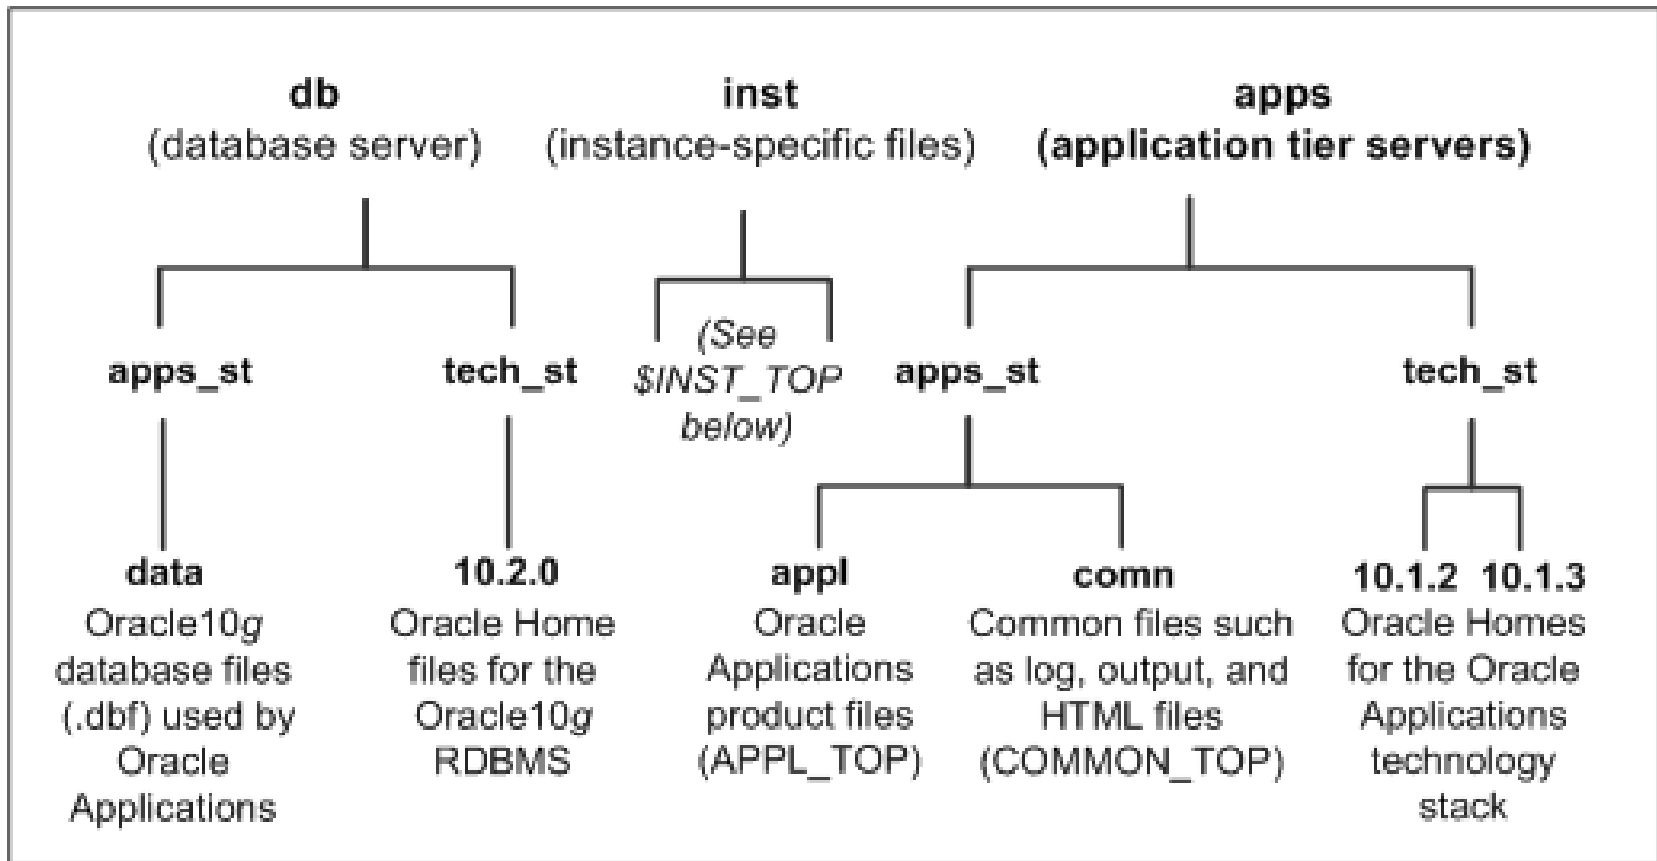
db
(database server)

inst
(instance-specific files)

apps
(application tier servers)

apps_st

tech_st

(See $INST_TOP below)

apps_st

tech_st

data
Oracle10g database files (.dbf) used by Oracle Applications

10.2.0
Oracle Home files for the Oracle10g RDBMS

appl
Oracle Applications product files (APPL_TOP)

comn
Common files such as log, output, and HTML files (COMMON_TOP)

10.1.2 10.1.3
Oracle Homes for the Oracle Applications technology stack